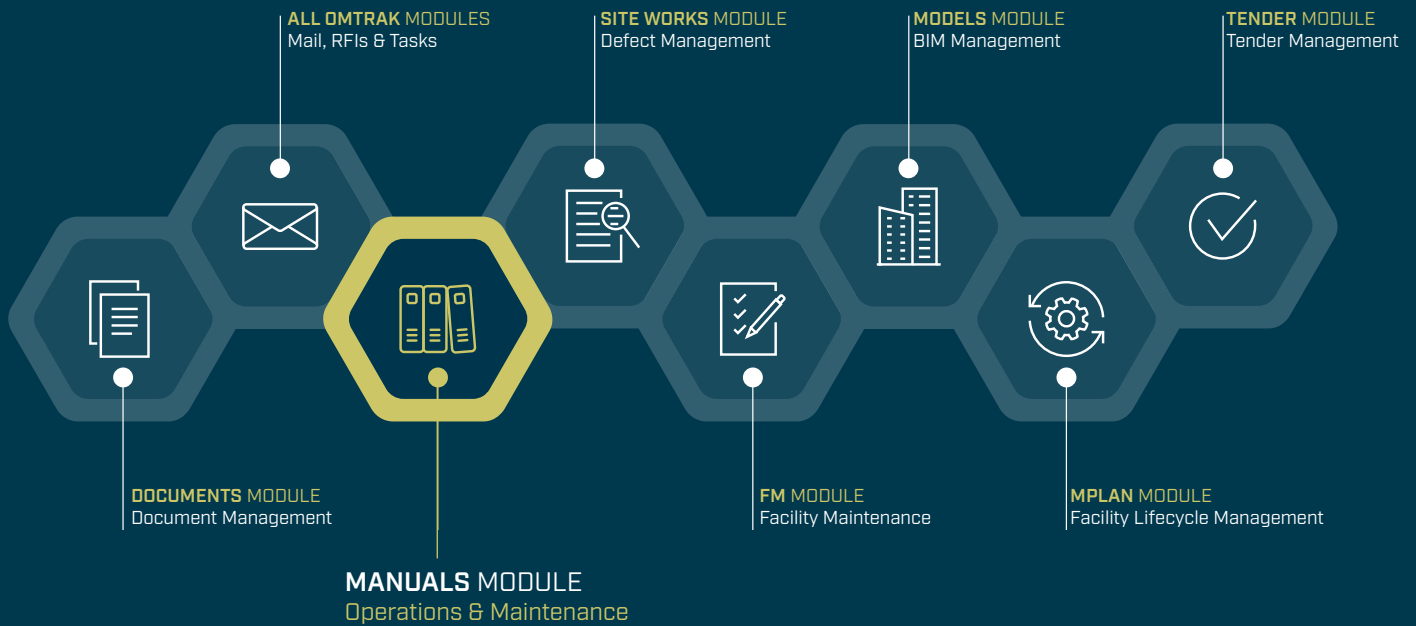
ALL OMTRAK MODULES
Mail, RFIs & Tasks

SITE WORKS MODULE
Defect Management

MODELS MODULE
BIM Management

TENDER MODULE
Tender Management

DOCUMENTS MODULE
Document Management

MANUALS MODULE
Operations & Maintenance

FM MODULE
Facility Maintenance

MPLAN MODULE
Facility Lifecycle Management